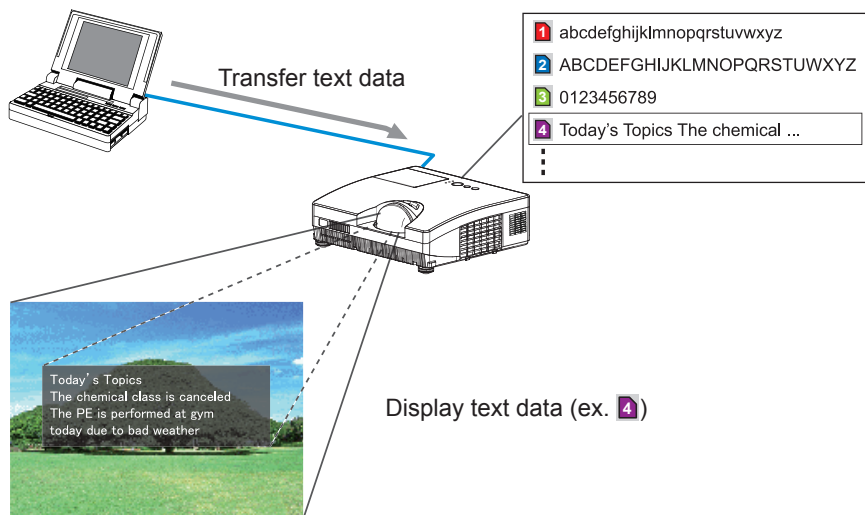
Transfer text data

1 abcdefghijklmnopqrstuvwxyz
2 ABCDEFGHIJKLMNOPQRSTUWXYZ
3 0123456789
4 Today's Topics The chemical ...
⋮

Today's Topics
The chemical class is canceled
The PE is performed at gym
today due to bad weather

Display text data (ex. 4)